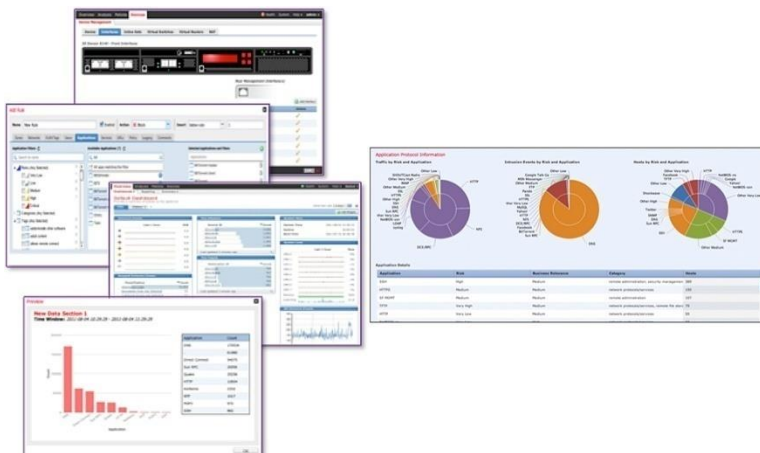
Device Management

Edit Rule

Name New Rule

Action Block

Application Filters

Available Applications

Dashboard

Preview

New Data Section 1

Time Window: 2013-08-01 15:29:29 - 2013-08-04 15:29:29

| Application | Count |
|---|---|
| DNS | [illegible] |
| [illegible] | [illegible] |

Application Protocol Information

Traffic by Risk and Application

Intrusion Events by Risk and Application

Hosts by Risk and Application

Application Details

| Application | Risk | Business Relevance | Category | Hosts |
|---|---|---|---|---|
| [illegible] | High | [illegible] | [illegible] | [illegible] |
| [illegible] | Medium | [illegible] | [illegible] | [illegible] |
| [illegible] | Medium | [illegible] | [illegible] | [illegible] |
| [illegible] | Very High | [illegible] | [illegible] | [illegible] |
| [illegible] | Very Low | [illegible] | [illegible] | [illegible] |